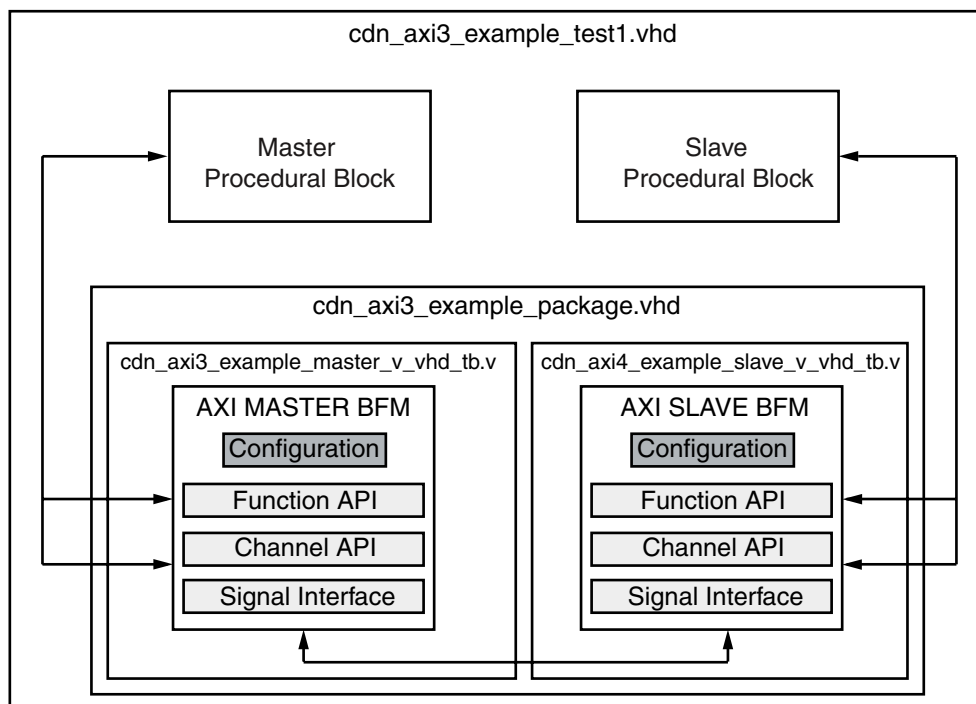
cdn_axi3_example_test1.vhd

Master
Procedural Block

Slave
Procedural Block

cdn_axi3_example_package.vhd

cdn_axi3_example_master_v_vhd_tb.v

AXI MASTER BFM

Configuration

Function API

Channel API

Signal Interface

cdn_axi4_example_slave_v_vhd_tb.v

AXI SLAVE BFM

Configuration

Function API

Channel API

Signal Interface